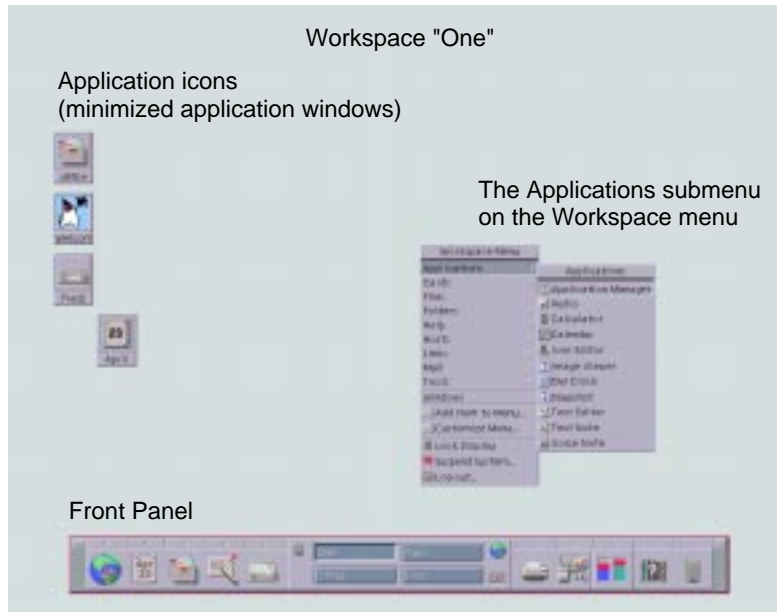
Workspace "One"

Application icons
(minimized application windows)

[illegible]

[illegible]

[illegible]

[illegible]

The Applications submenu
on the Workspace menu

Workspace Menu
Applications
Cards
Files
Folders
Help
Hosts
Links
Mail
Tools
Windows
Add Item to Menu...
Customize Menu...
Lock Display
Suspend System...
Log out...

Applications
Application Manager
Audio
Calculator
Calendar
Icon Editor
Image Viewer
Star Clock
Snapshot
Text Editor
Text Note
Voice Note

Front Panel

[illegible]